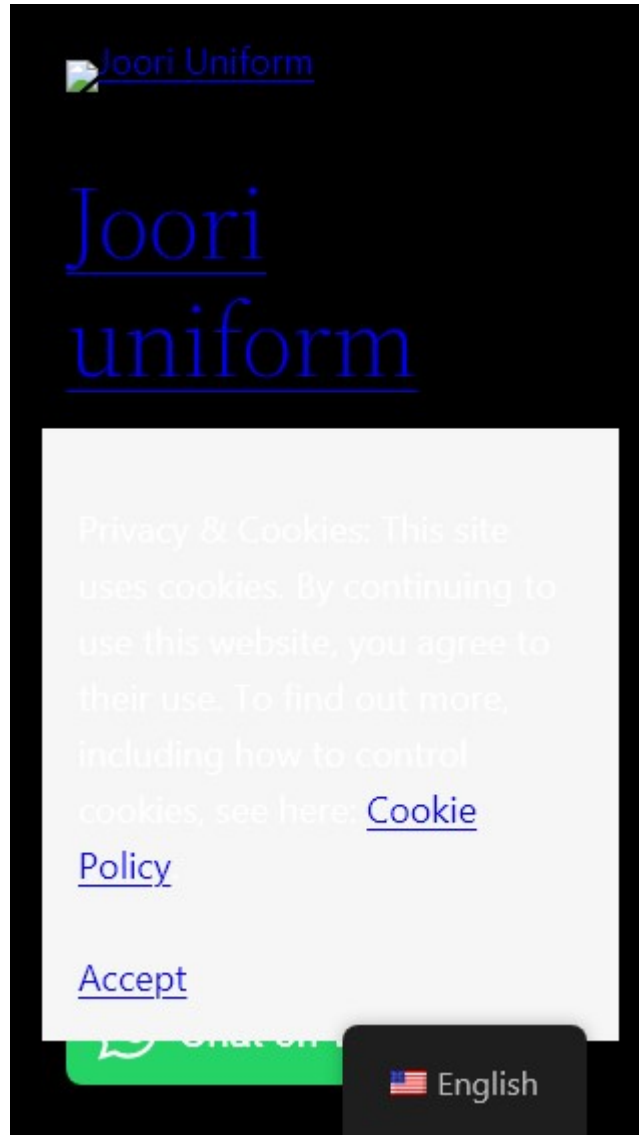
Joori Uniform

Joori uniform

Privacy & Cookies: This site uses cookies. By continuing to use this website, you agree to their use. To find out more, including how to control cookies, see here: Cookie Policy

Accept

Chat on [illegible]

English